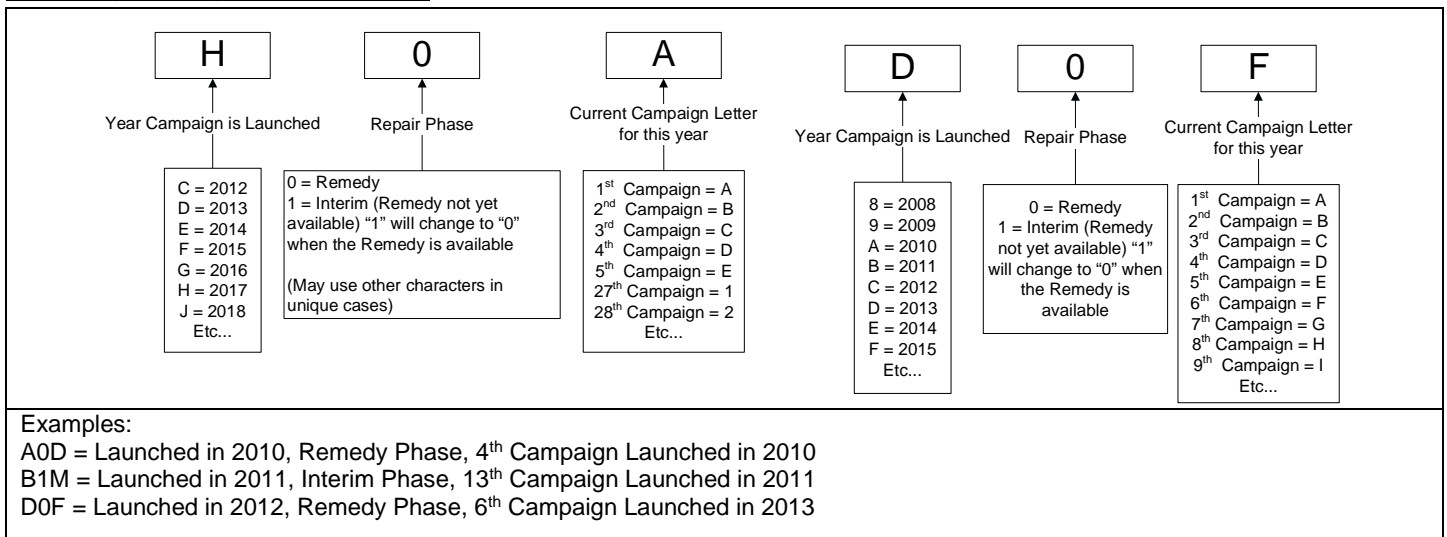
H

Year Campaign is Launched

C = 2012
D = 2013
E = 2014
F = 2015
G = 2016
H = 2017
J = 2018
Etc...

0

Repair Phase

0 = Remedy
1 = Interim (Remedy not yet available) "1" will change to "0" when the Remedy is available

(May use other characters in unique cases)

A

Current Campaign Letter for this year

1$^{st}$ Campaign = A
2$^{nd}$ Campaign = B
3$^{rd}$ Campaign = C
4$^{th}$ Campaign = D
5$^{th}$ Campaign = E
27$^{th}$ Campaign = 1
28$^{th}$ Campaign = 2
Etc...

D

Year Campaign is Launched

8 = 2008
9 = 2009
A = 2010
B = 2011
C = 2012
D = 2013
E = 2014
F = 2015
Etc...

0

Repair Phase

0 = Remedy
1 = Interim (Remedy not yet available) "1" will change to "0" when the Remedy is available

F

Current Campaign Letter for this year

1$^{st}$ Campaign = A
2$^{nd}$ Campaign = B
3$^{rd}$ Campaign = C
4$^{th}$ Campaign = D
5$^{th}$ Campaign = E
6$^{th}$ Campaign = F
7$^{th}$ Campaign = G
8$^{th}$ Campaign = H
9$^{th}$ Campaign = I
Etc...

Examples:
A0D = Launched in 2010, Remedy Phase, 4$^{th}$ Campaign Launched in 2010
B1M = Launched in 2011, Interim Phase, 13$^{th}$ Campaign Launched in 2011
D0F = Launched in 2012, Remedy Phase, 6$^{th}$ Campaign Launched in 2013